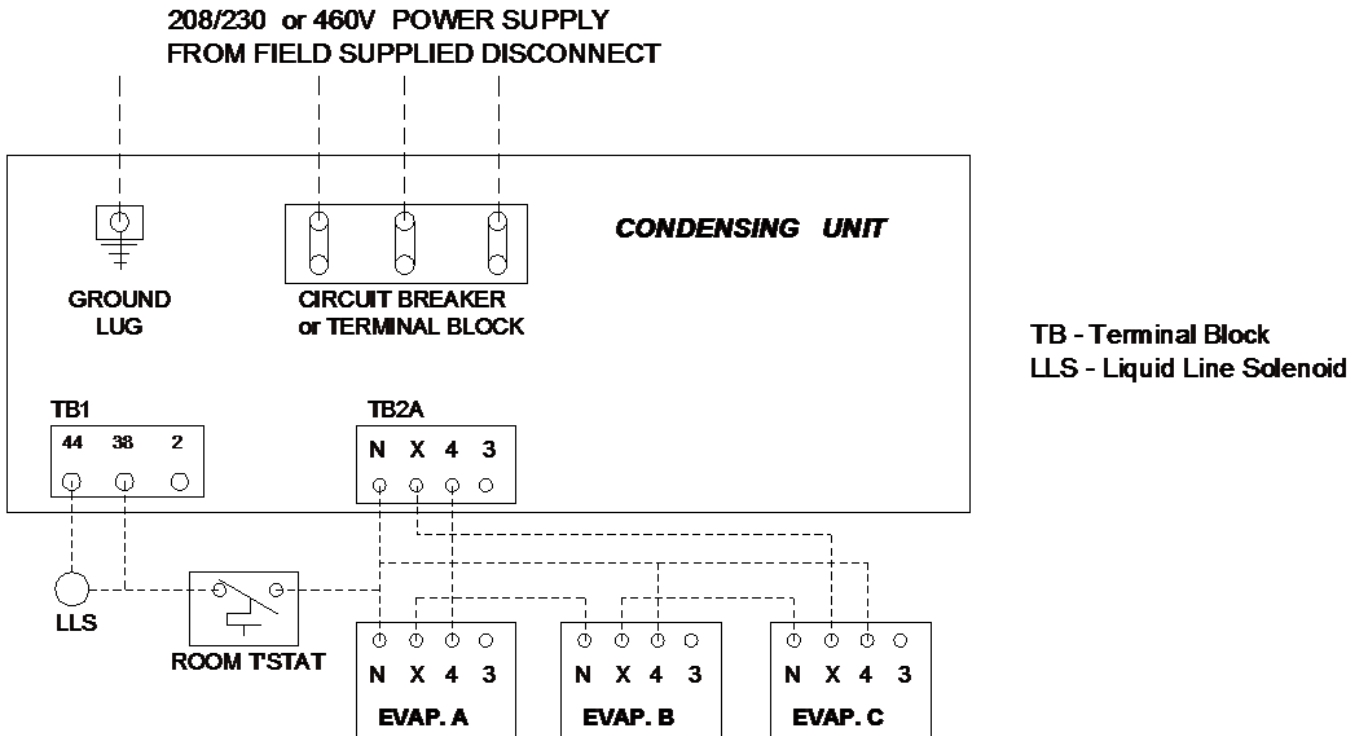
208/230 or 460V POWER SUPPLY
FROM FIELD SUPPLIED DISCONNECT

CONDENSING UNIT

GROUND LUG

CIRCUIT BREAKER or TERMINAL BLOCK

TB - Terminal Block
LLS - Liquid Line Solenoid

TB1

44 38 2

TB2A

N X 4 3

LLS

ROOM T'STAT

N X 4 3
EVAP. A

N X 4 3
EVAP. B

N X 4 3
EVAP. C